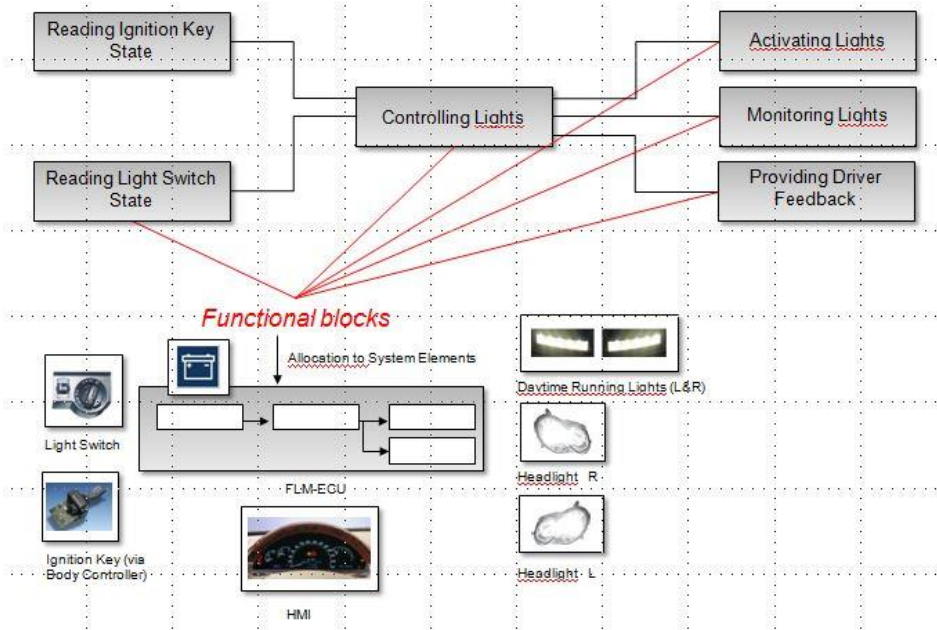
Reading Ignition Key State

Reading Light Switch State

Controlling Lights

Activating Lights

Monitoring Lights

Providing Driver Feedback

Functional blocks

Allocation to System Elements

Light Switch

FLM-ECU

Ignition Key (via Body Controller)

HMI

Daytime Running Lights (L&R)

Headlight R

Headlight L